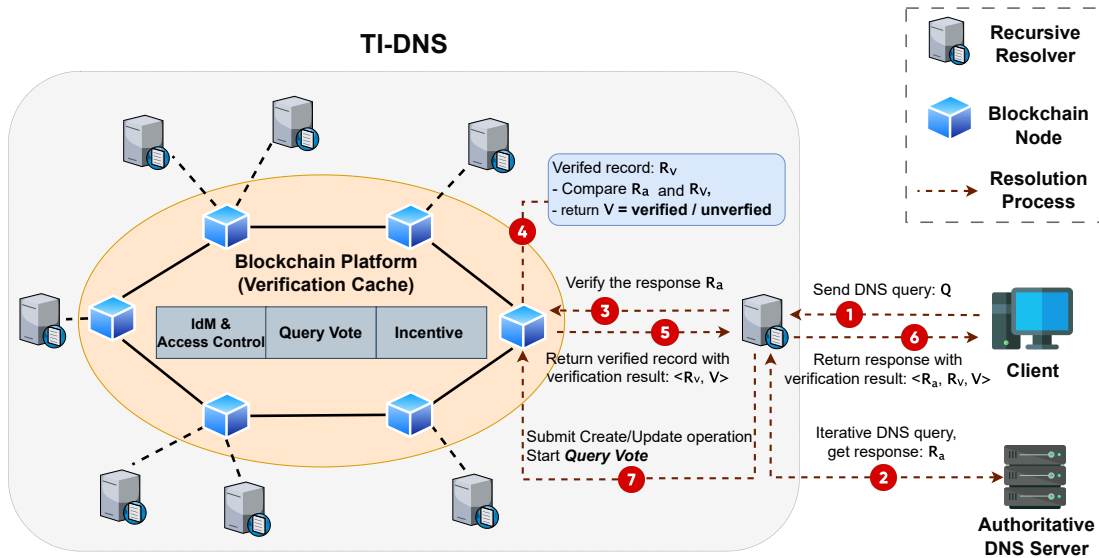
TI-DNS

Recursive Resolver

Blockchain Node

Resolution Process

Verifed record: $R_V$
- Compare $R_a$ and $R_V$,
- return **V = verified / unverfied**

4

Blockchain Platform (Verification Cache)

| IdM & Access Control | Query Vote | Incentive |
|---|---|---|

Verify the response $R_a$

3

5

Return verified record with verification result: $<R_V, V>$

Send DNS query: Q

1

6

Return response with verification result: $<R_a, R_V, V>$

Client

Submit Create/Update operation
Start ***Query Vote***

7

Iterative DNS query, get response: $R_a$

2

Authoritative DNS Server